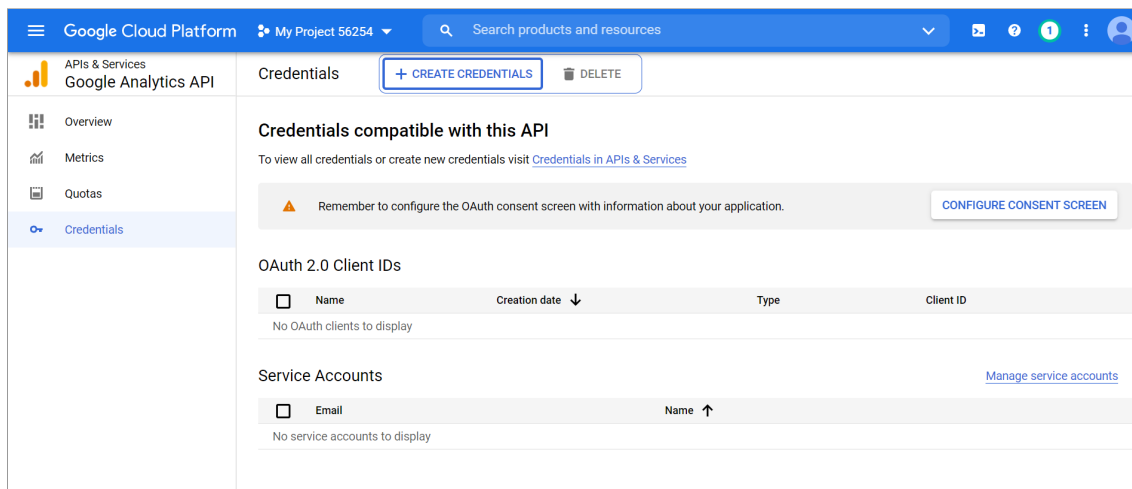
Google Cloud Platform My Project 56254

Search products and resources

1

APIs & Services
Google Analytics API

Overview

Metrics

Quotas

Credentials

Credentials

+ CREATE CREDENTIALS

DELETE

Credentials compatible with this API

To view all credentials or create new credentials visit Credentials in APIs & Services

Remember to configure the OAuth consent screen with information about your application.

CONFIGURE CONSENT SCREEN

OAuth 2.0 Client IDs

| | Name | Creation date ↓ | Type | Client ID |
|---|---|---|---|---|
| No OAuth clients to display | | | | |

Service Accounts

Manage service accounts

| | Email | Name ↑ |
|---|---|---|
| No service accounts to display | | |